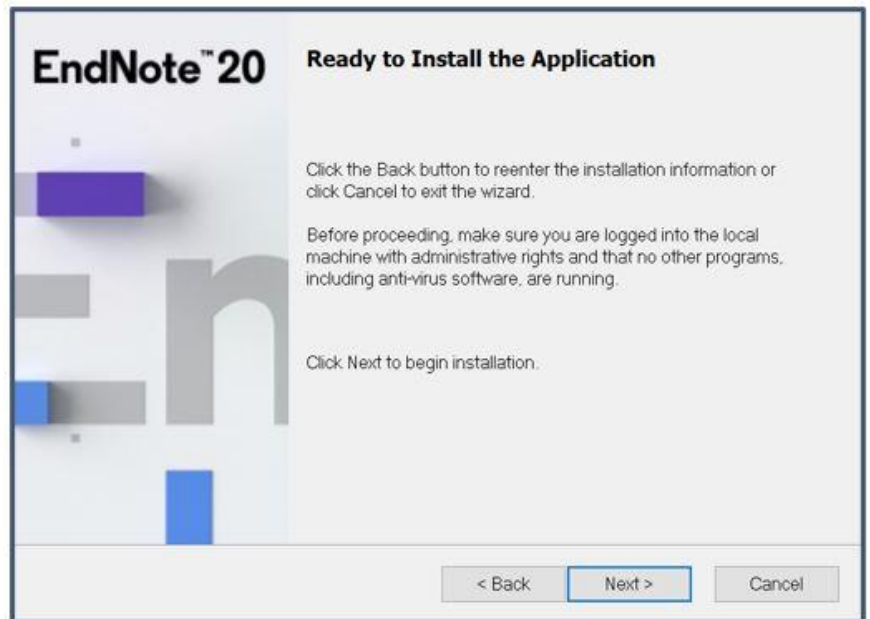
EndNote™ 20

Ready to Install the Application

Click the Back button to reenter the installation information or click Cancel to exit the wizard.

Before proceeding, make sure you are logged into the local machine with administrative rights and that no other programs, including anti-virus software, are running.

Click Next to begin installation.

< Back

Next >

Cancel